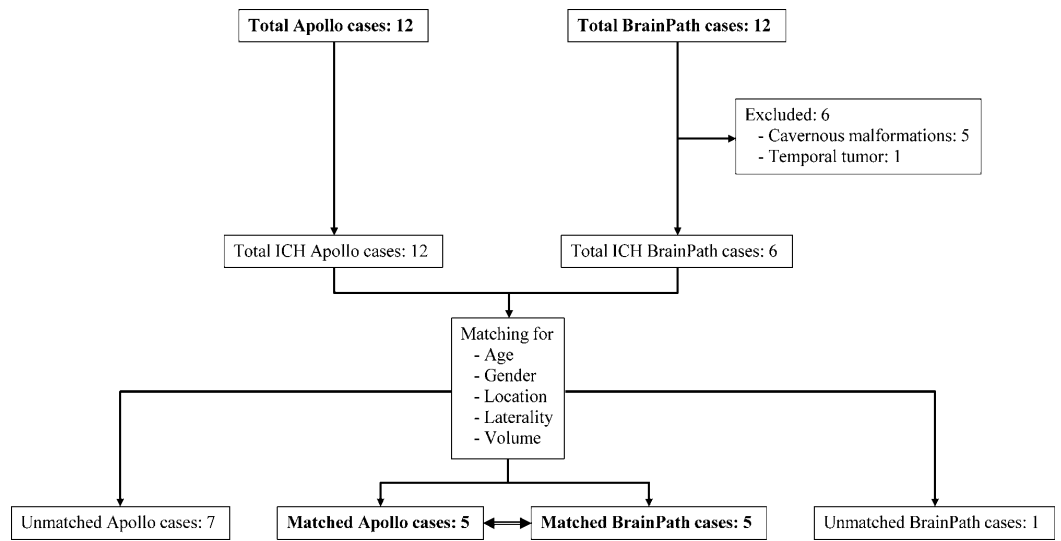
Total Apollo cases: 12

Total BrainPath cases: 12

Excluded: 6
- Cavernous malformations: 5
- Temporal tumor: 1

Total ICH Apollo cases: 12

Total ICH BrainPath cases: 6

Matching for
- Age
- Gender
- Location
- Laterality
- Volume

Unmatched Apollo cases: 7

Matched Apollo cases: 5

Matched BrainPath cases: 5

Unmatched BrainPath cases: 1